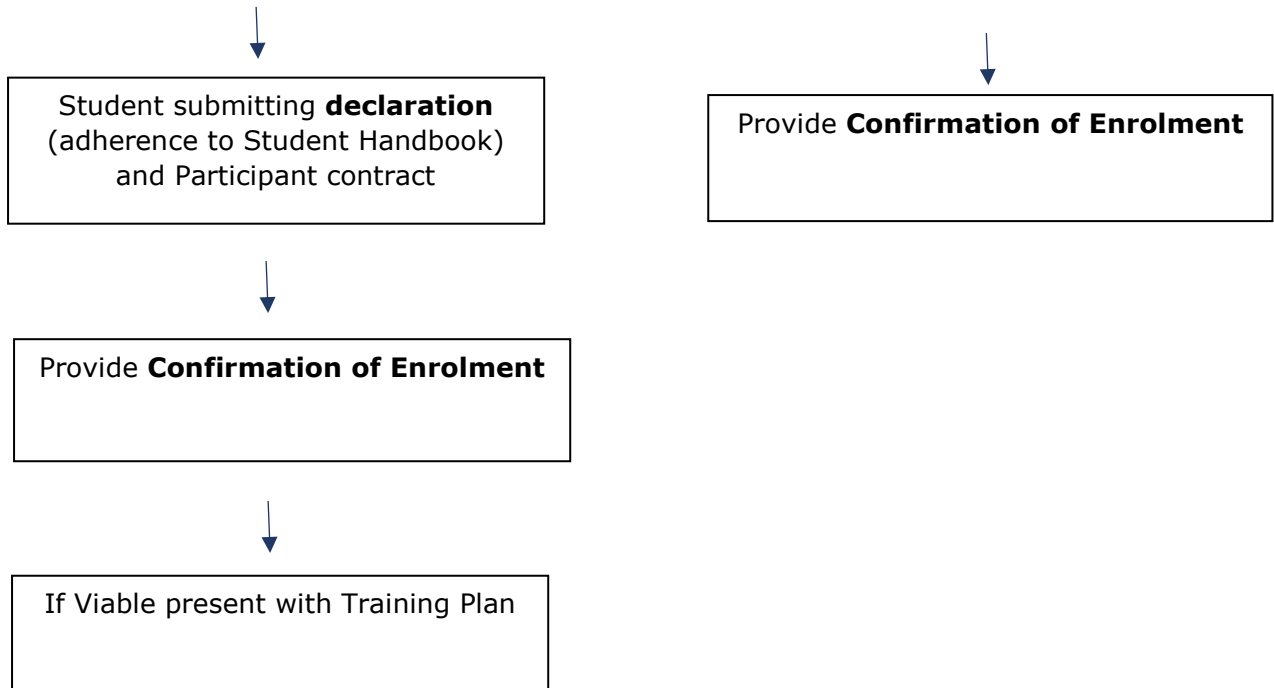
Student submitting **declaration** (adherence to Student Handbook) and Participant contract

Provide **Confirmation of Enrolment**

Provide **Confirmation of Enrolment**

If Viable present with Training Plan